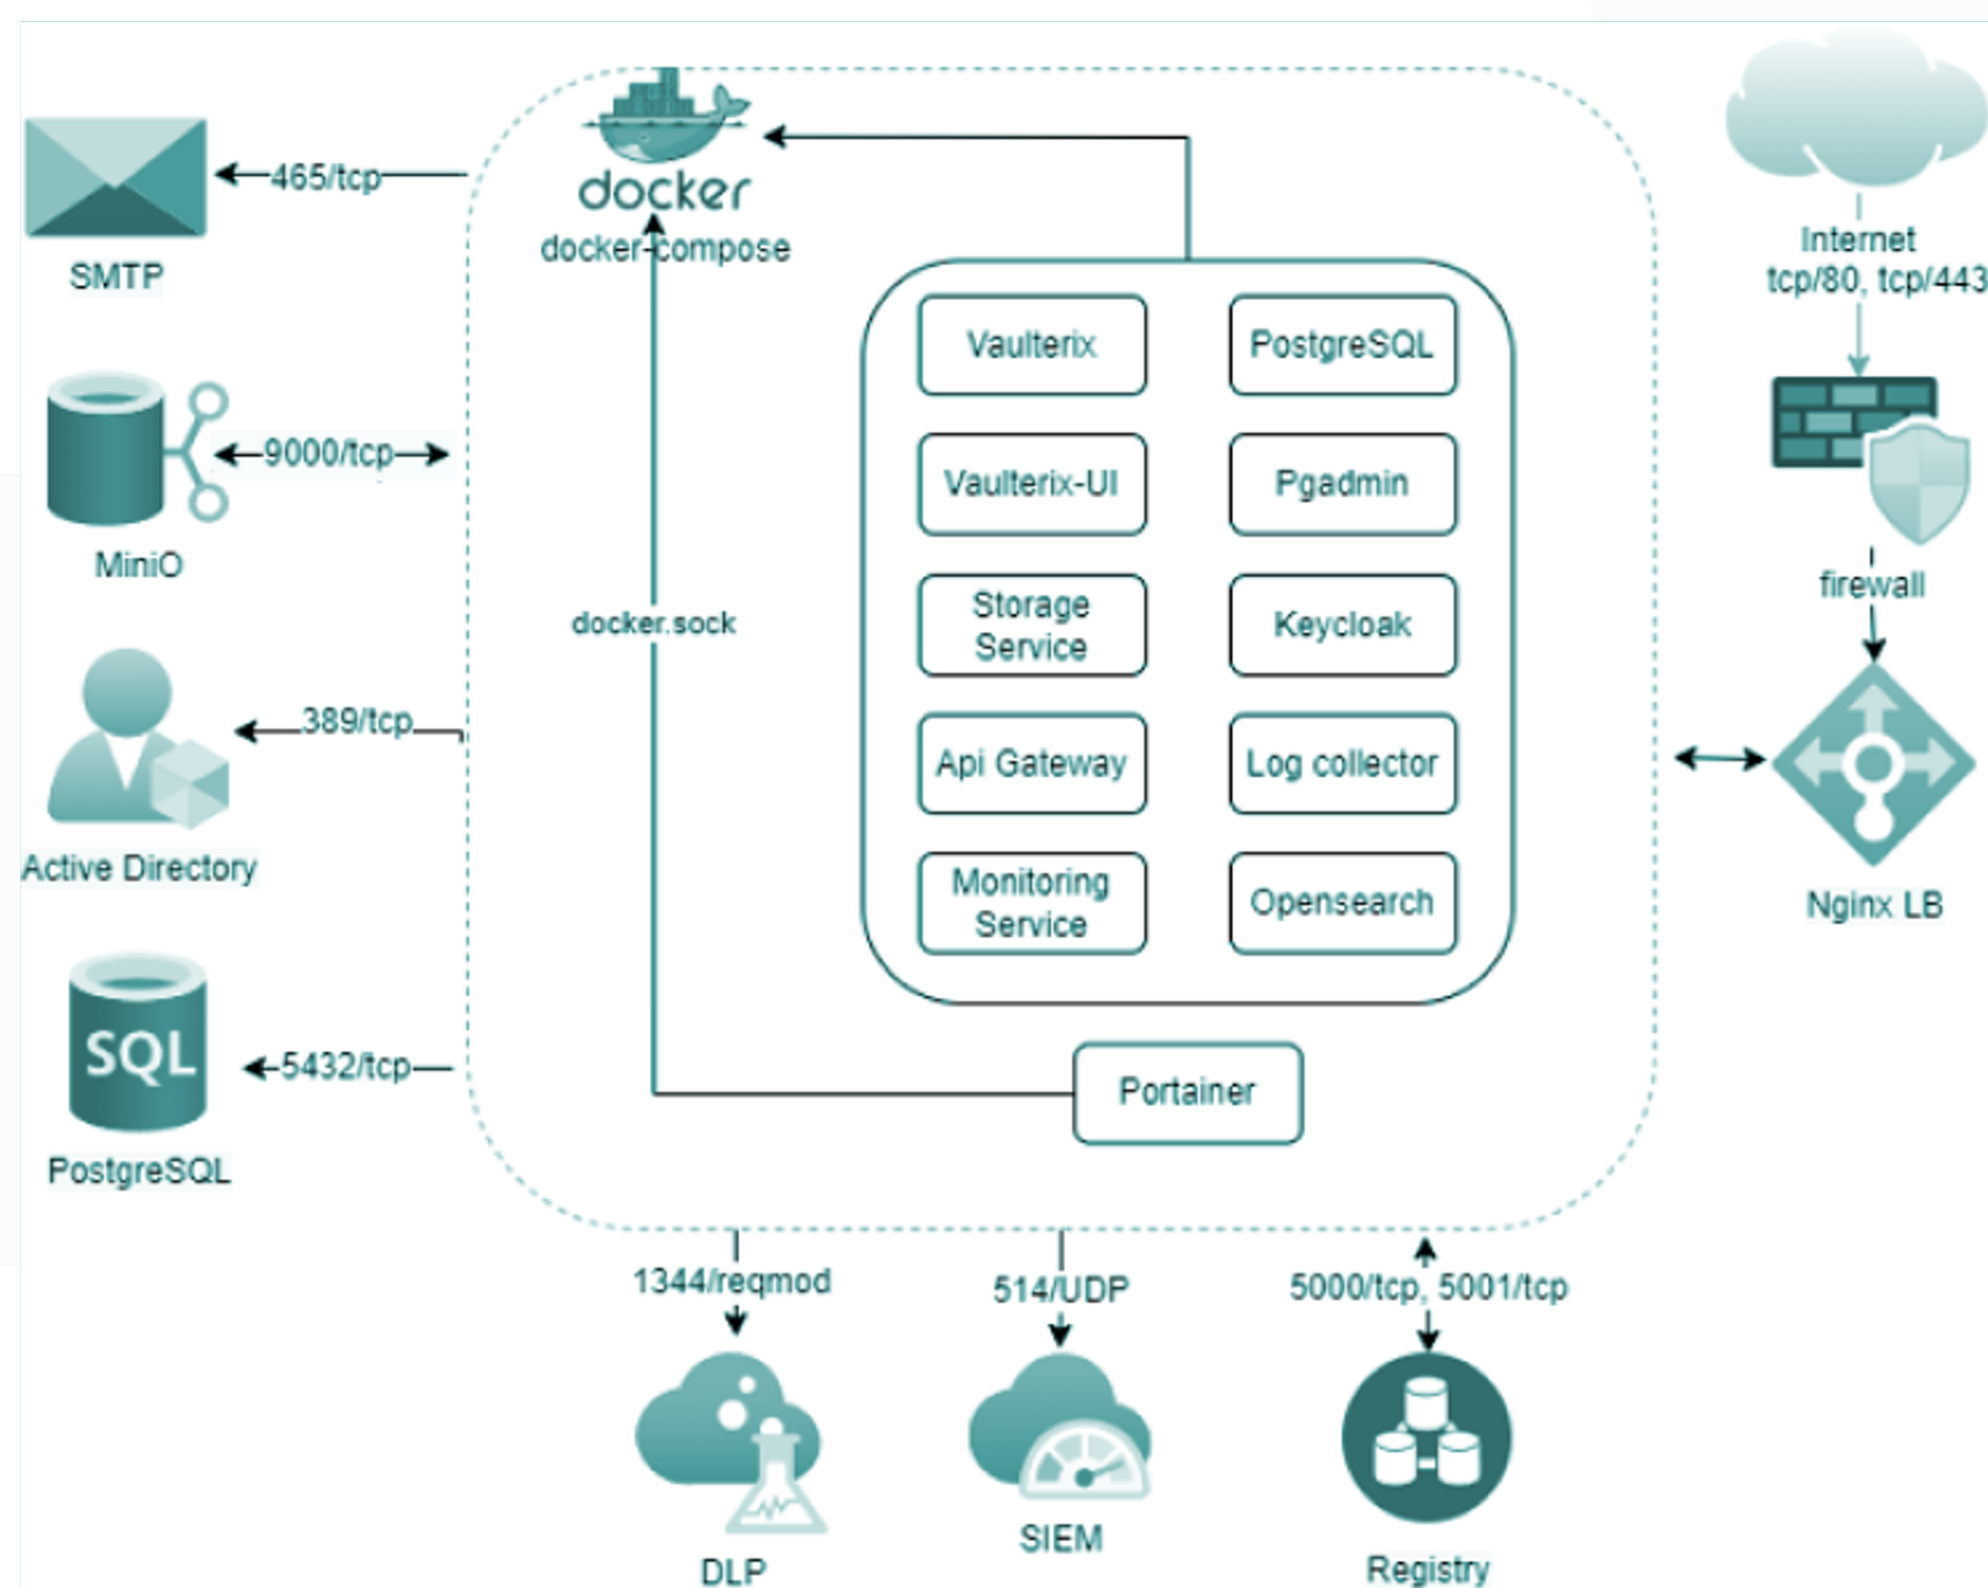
465/tcp

SMTP

9000/tcp

MiniO

389/tcp

Active Directory

SQL

5432/tcp

PostgreSQL

docker

docker-compose

docker.sock

Vaulterix

PostgreSQL

Vaulterix-UI

Pgadmin

Storage Service

Keycloak

Api Gateway

Log collector

Monitoring Service

Opensearch

Portainer

Internet tcp/80, tcp/443

firewall

Nginx LB

1344/reqmod

514/UDP

5000/tcp, 5001/tcp

DLP

SIEM

Registry